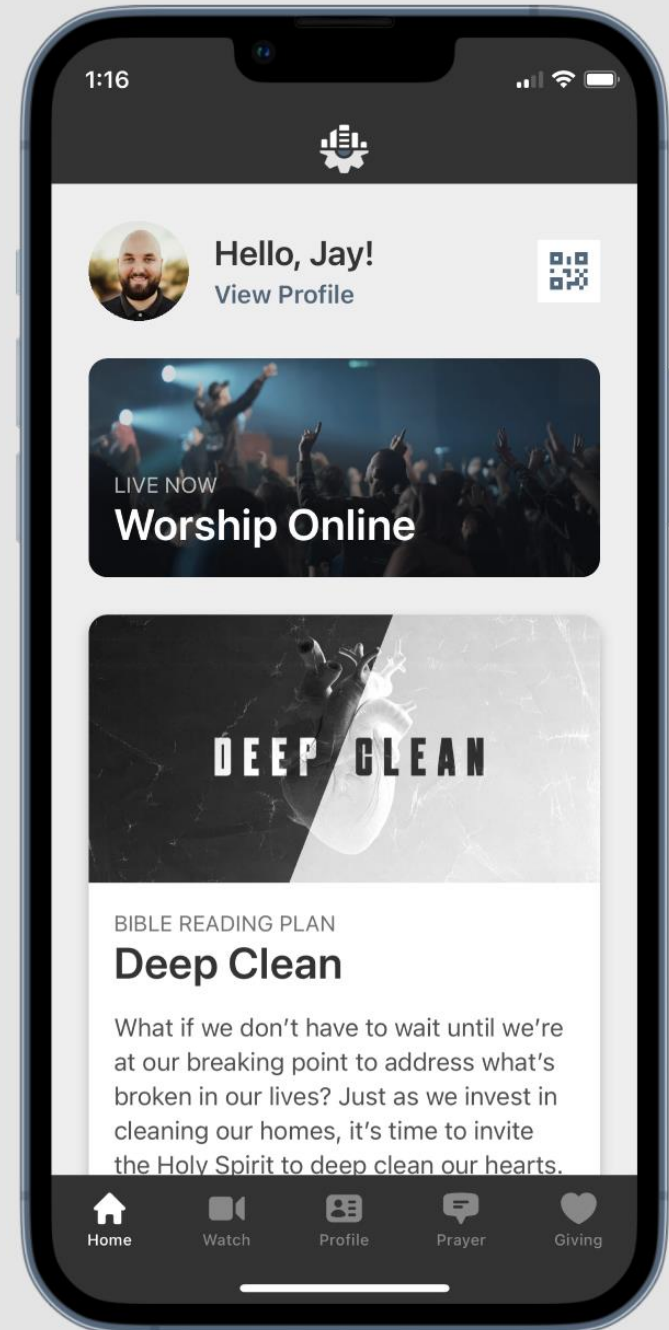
1:16

Hello, Jay!
View Profile

LIVE NOW
Worship Online

DEEP CLEAN

BIBLE READING PLAN
Deep Clean

What if we don't have to wait until we're at our breaking point to address what's broken in our lives? Just as we invest in cleaning our homes, it's time to invite the Holy Spirit to deep clean our hearts.

Home Watch Profile Prayer Giving